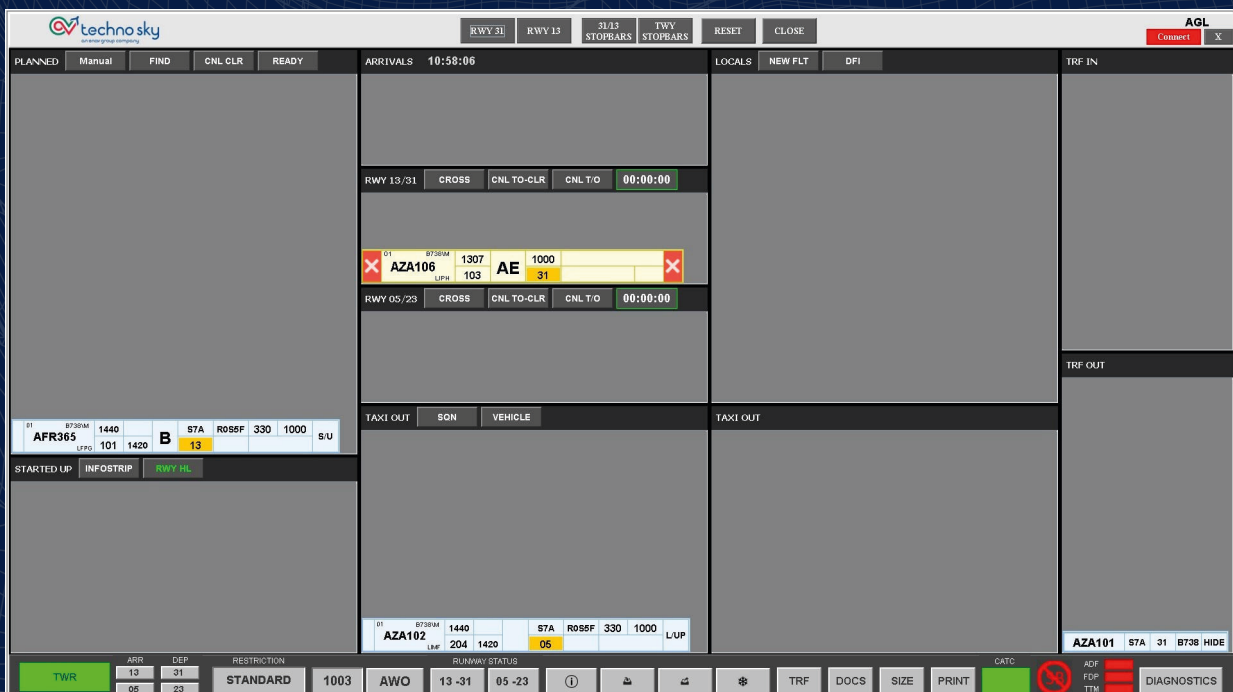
techno sky
an enav group company

RWY 31 RWY 13 31/13 STOPBARS TWY STOPBARS RESET CLOSE

AGL
Connect X

PLANNED Manual FIND CNL CLR READY

01 B738\M 1440
AFR365 LFPG 101 1420 B S7A 13 R0S5F 330 1000 S/U

STARTED UP INFOSTRIP RWY HL

ARRIVALS 10:58:06

RWY 13/31 CROSS CNL TO-CLR CNL T/O 00:00:00

01 B738\M AZA106 LIPH 1307 103 AE 1000 31

RWY 05/23 CROSS CNL TO-CLR CNL T/O 00:00:00

TAXI OUT SQN VEHICLE

01 B738\M AZA102 LIMF 1440 204 1420 S7A 05 R0S5F 330 1000 L/UP

LOCALS NEW FLT DFI

TAXI OUT

TRF IN

TRF OUT

AZA101 S7A 31 B738 HIDE

TWR ARR 13 05 DEP 31 23 RESTRICTION STANDARD 1003 AWO RUNWAY STATUS 13 -31 05 -23 TRF DOCS SIZE PRINT CATC ADF FDP TTM DIAGNOSTICS